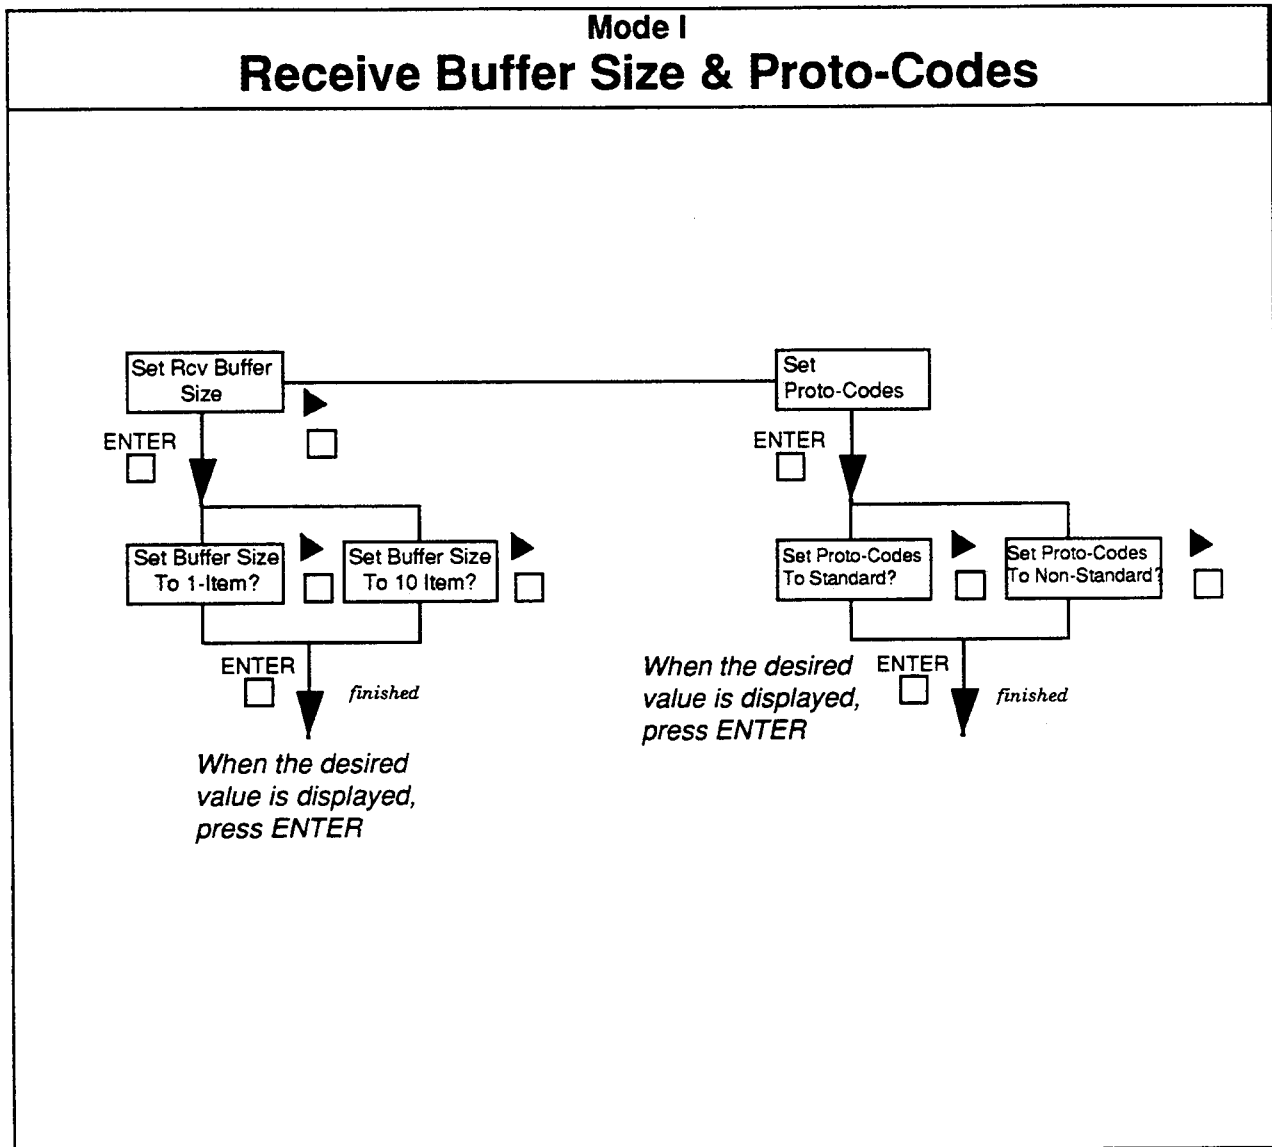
Mode I
Receive Buffer Size & Proto-Codes

Set Rcv Buffer Size

ENTER

Set Buffer Size To 1-Item?

Set Buffer Size To 10 Item?

ENTER

finished

When the desired value is displayed, press ENTER

Set Proto-Codes

ENTER

Set Proto-Codes To Standard?

Set Proto-Codes To Non-Standard?

When the desired value is displayed, press ENTER

ENTER

finished